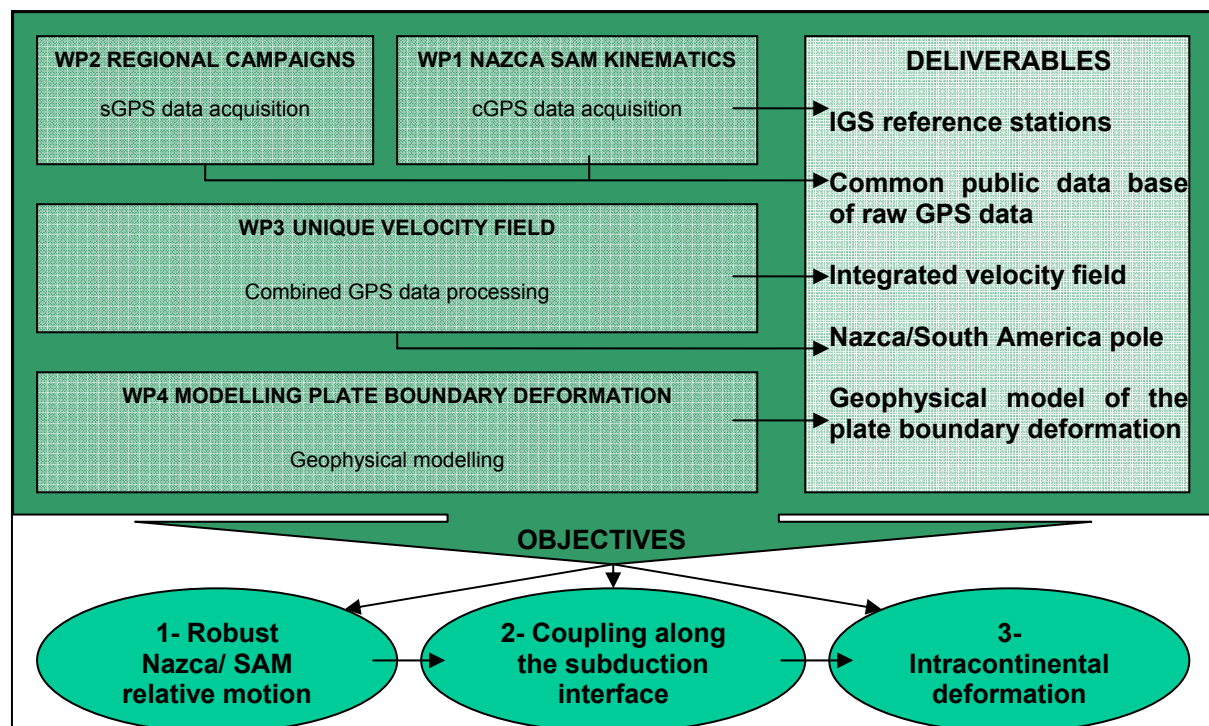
WP2 REGIONAL CAMPAIGNS

sGPS data acquisition

WP1 NAZCA SAM KINEMATICS

cGPS data acquisition

DELIVERABLES

IGS reference stations

Common public data base of raw GPS data

WP3 UNIQUE VELOCITY FIELD

Combined GPS data processing

Integrated velocity field

Nazca/South America pole

WP4 MODELLING PLATE BOUNDARY DEFORMATION

Geophysical modelling

Geophysical model of the plate boundary deformation

OBJECTIVES

1- Robust Nazca/ SAM relative motion

2- Coupling along the subduction interface

3- Intracontinental deformation